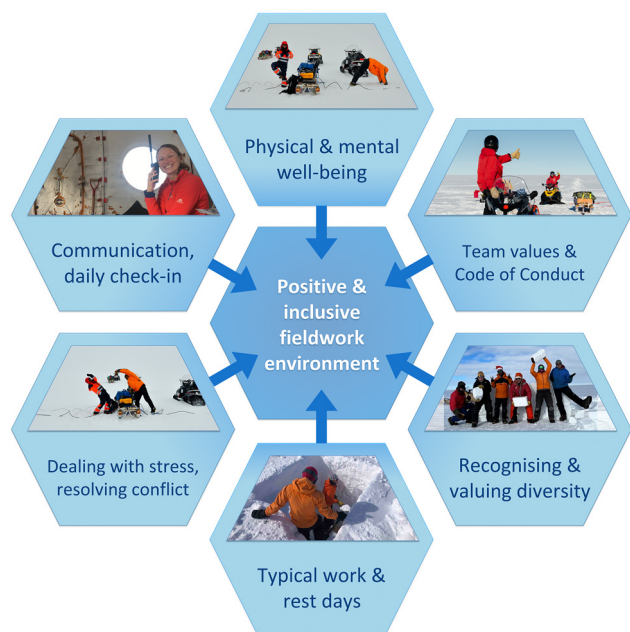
Physical & mental well-being

Communication, daily check-in

Team values & Code of Conduct

Positive & inclusive fieldwork environment

Dealing with stress, resolving conflict

Recognising & valuing diversity

Typical work & rest days